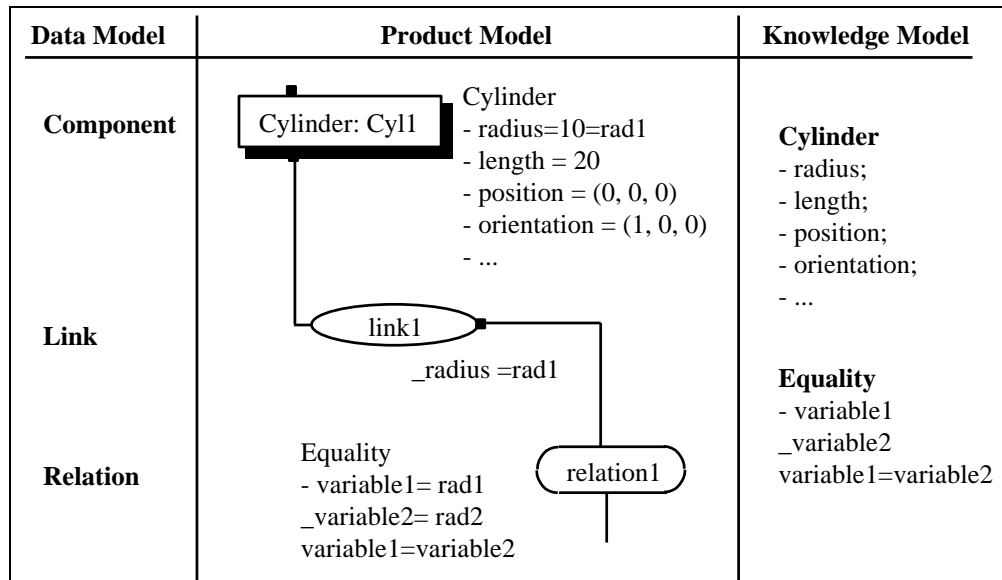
| Data Model | Product Model | Knowledge Model |
|---|---|---|
| Component | Cylinder: Cyl1<br>Cylinder<br>- radius=10=rad1<br>- length = 20<br>- position = (0, 0, 0)<br>- orientation = (1, 0, 0)<br>- ... | Cylinder<br>- radius;<br>- length;<br>- position;<br>- orientation;<br>- ... |
| Link | link1<br>_radius =rad1 | Equality<br>- variable1<br>_variable2<br>variable1=variable2 |
| Relation | Equality<br>- variable1= rad1<br>_variable2= rad2<br>variable1=variable2<br>relation1 | |